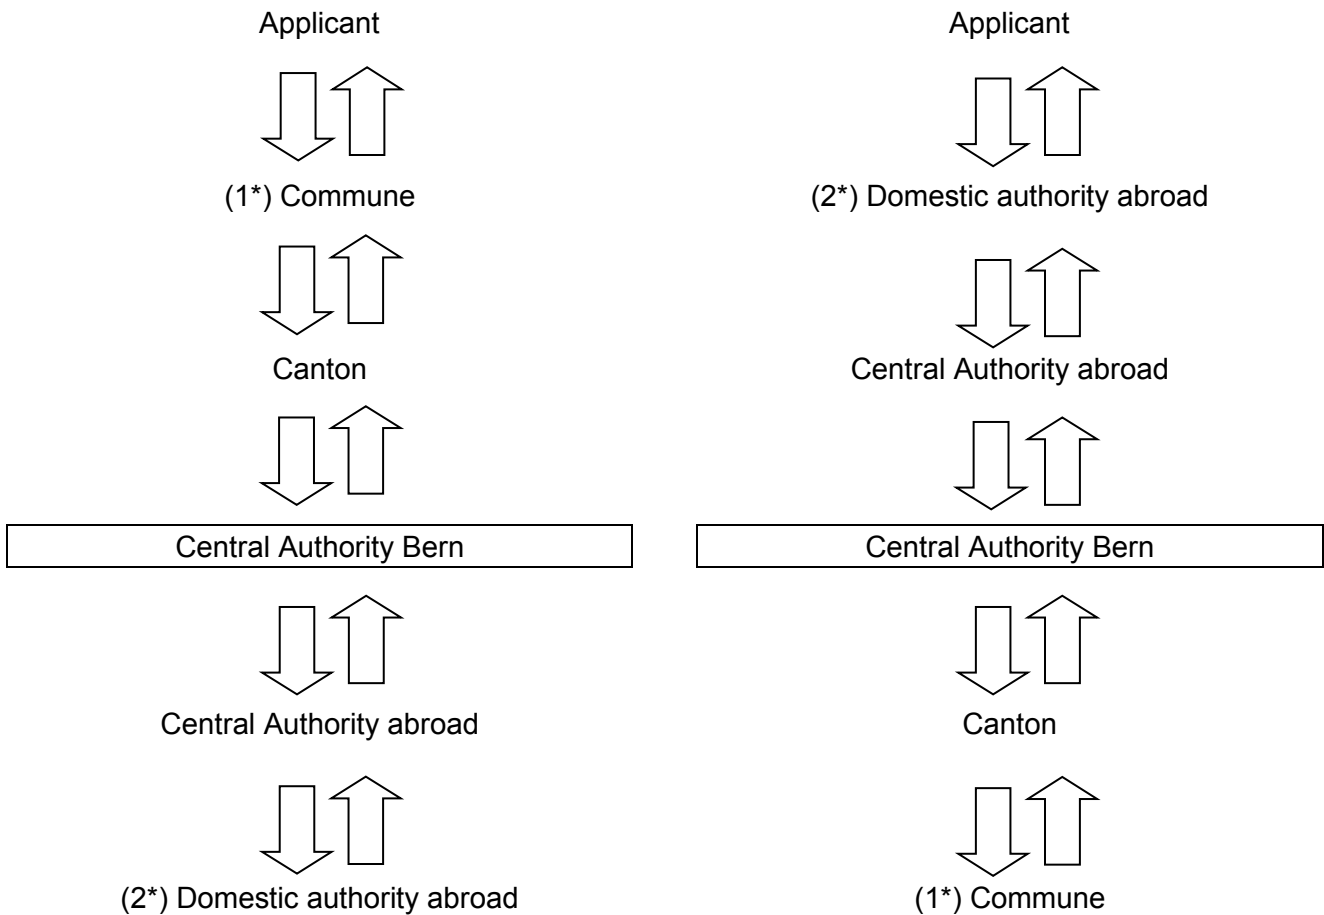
Applicant

(1*) Commune

Canton

Central Authority Bern

Central Authority abroad

(2*) Domestic authority abroad

Applicant

(2*) Domestic authority abroad

Central Authority abroad

Central Authority Bern

Canton

(1*) Commune